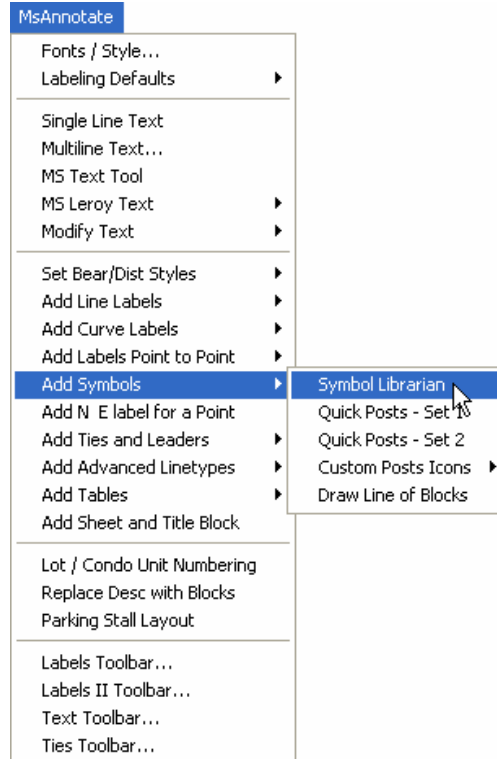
MsAnnotate

Fonts / Style...
Labeling Defaults

Single Line Text
Multiline Text...
MS Text Tool
MS Leroy Text
Modify Text

Set Bear/Dist Styles
Add Line Labels
Add Curve Labels
Add Labels Point to Point
Add Symbols
Add N E label for a Point
Add Ties and Leaders
Add Advanced Linetypes
Add Tables
Add Sheet and Title Block

Lot / Condo Unit Numbering
Replace Desc with Blocks
Parking Stall Layout

Labels Toolbar...
Labels II Toolbar...
Text Toolbar...
Ties Toolbar...

Symbol Librarian
Quick Posts - Set 1
Quick Posts - Set 2
Custom Posts Icons
Draw Line of Blocks